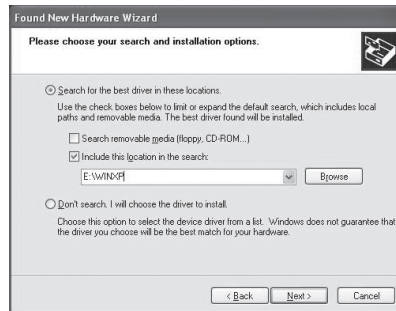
Found New Hardware Wizard

Please choose your search and installation options.

Search for the best driver in these locations.

Use the check boxes below to limit or expand the default search, which includes local paths and removable media. The best driver found will be installed.

Search removable media (floppy, CD-ROM...)

Include this location in the search:

E:\WINXP

Browse

Don't search. I will choose the driver to install.

Choose this option to select the device driver from a list. Windows does not guarantee that the driver you choose will be the best match for your hardware.

< Back

Next >

Cancel